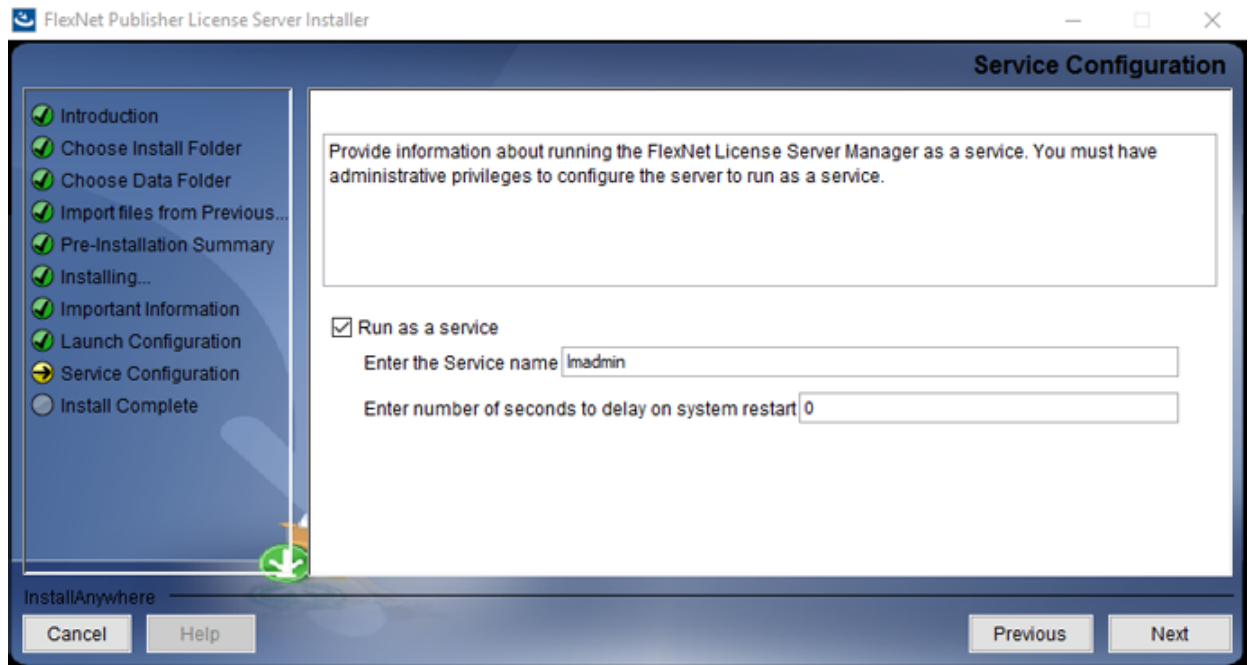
FlexNet Publisher License Server Installer

Service Configuration

Introduction
Choose Install Folder
Choose Data Folder
Import files from Previous...
Pre-Installation Summary
Installing...
Important Information
Launch Configuration
Service Configuration
Install Complete

Provide information about running the FlexNet License Server Manager as a service. You must have administrative privileges to configure the server to run as a service.

Run as a service

Enter the Service name lmadmin

Enter number of seconds to delay on system restart 0

InstallAnywhere

Cancel

Help

Previous

Next